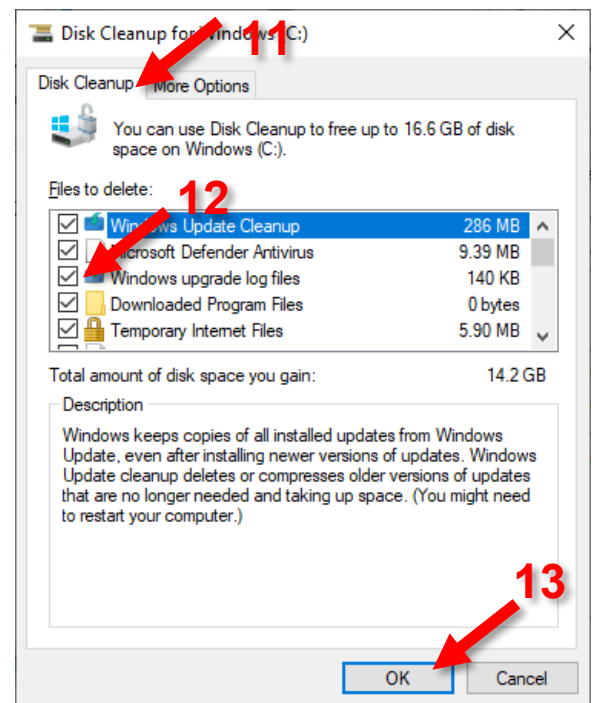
Disk Cleanup for Windows (C:)
11
×
Disk Cleanup
More Options

You can use Disk Cleanup to free up to 16.6 GB of disk space on Windows (C:).

Files to delete:
12

| | | |
|---|---|---|
| ☑ | Windows Update Cleanup | 286 MB |
| ☑ | Microsoft Defender Antivirus | 9.39 MB |
| ☑ | Windows upgrade log files | 140 KB |
| ☑ | Downloaded Program Files | 0 bytes |
| ☑ | Temporary Internet Files | 5.90 MB |

Total amount of disk space you gain: 14.2 GB

Description
Windows keeps copies of all installed updates from Windows Update, even after installing newer versions of updates. Windows Update cleanup deletes or compresses older versions of updates that are no longer needed and taking up space. (You might need to restart your computer.)

13
OK
Cancel